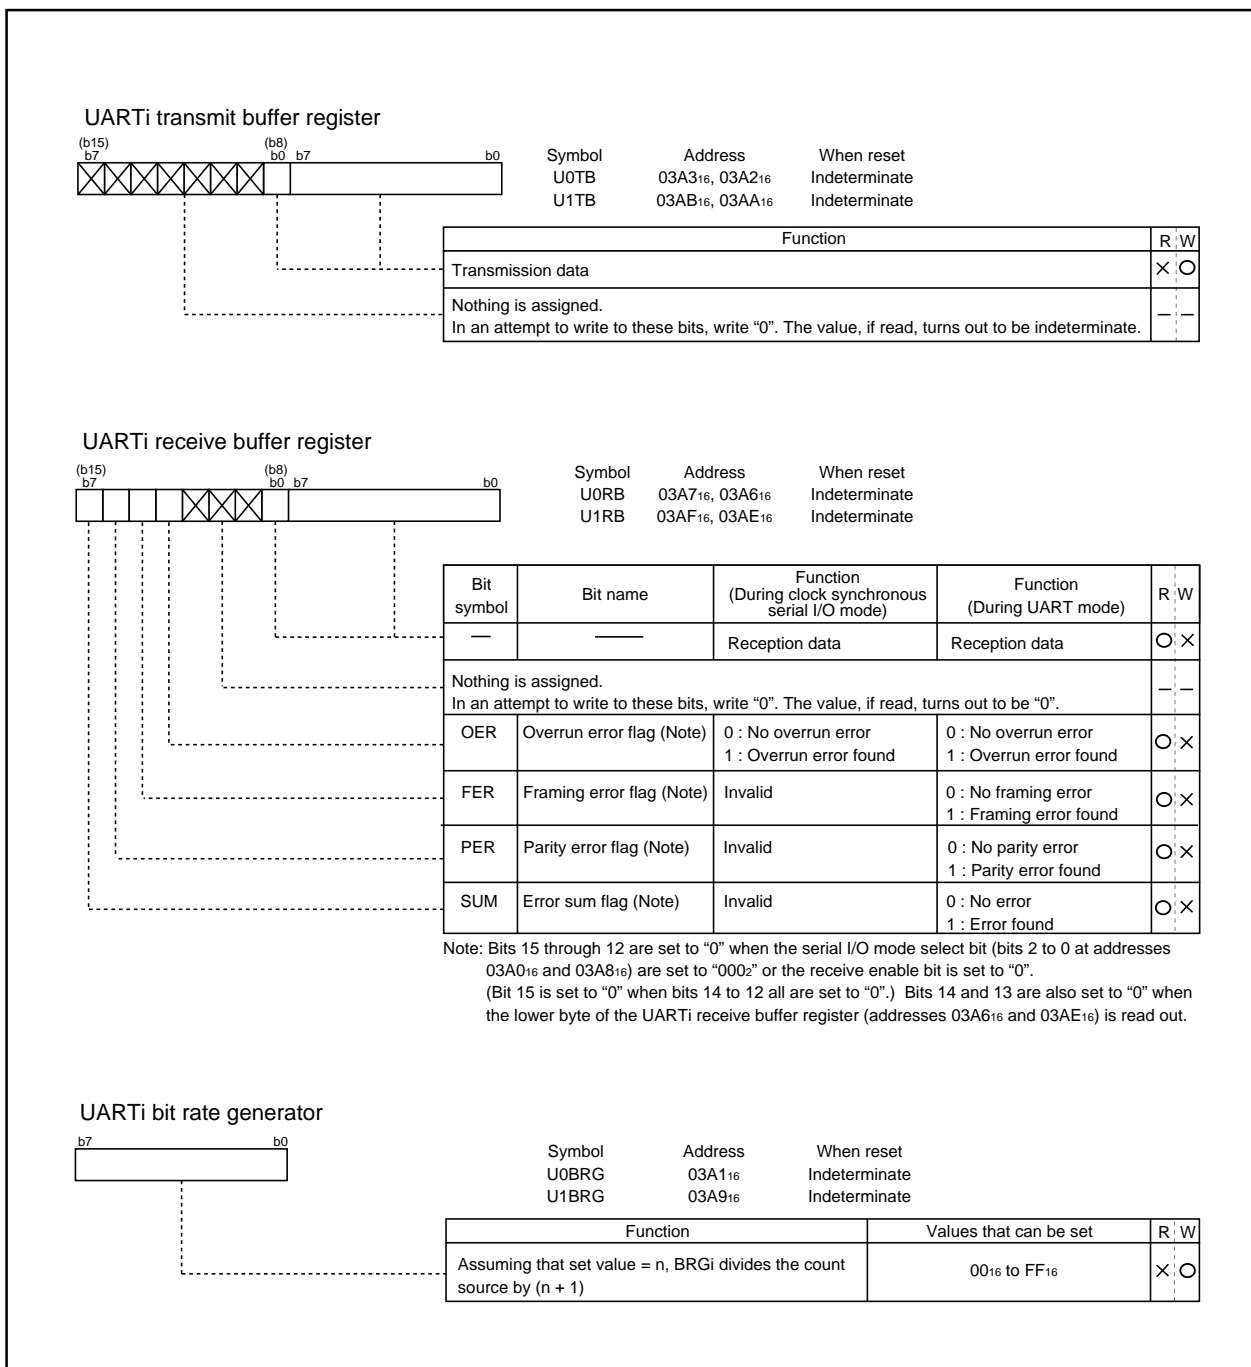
UARTi transmit buffer register

(b15) b7 (b8) b0 b7 b0

| Symbol | Address | When reset |
|---|---|---|
| U0TB | $03A3_{16}$, $03A2_{16}$ | Indeterminate |
| U1TB | $03AB_{16}$, $03AA_{16}$ | Indeterminate |

| Function | R | W |
|---|---|---|
| Transmission data | × | O |
| Nothing is assigned. In an attempt to write to these bits, write "0". The value, if read, turns out to be indeterminate. | – | – |

UARTi receive buffer register

(b15) b7 (b8) b0 b7 b0

| Symbol | Address | When reset |
|---|---|---|
| U0RB | $03A7_{16}$, $03A6_{16}$ | Indeterminate |
| U1RB | $03AF_{16}$, $03AE_{16}$ | Indeterminate |

| Bit symbol | Bit name | Function (During clock synchronous serial I/O mode) | Function (During UART mode) | R | W |
|---|---|---|---|---|---|
| — | —— | Reception data | Reception data | O | × |
| Nothing is assigned. In an attempt to write to these bits, write "0". The value, if read, turns out to be "0". | | | | – | – |
| OER | Overrun error flag (Note) | 0 : No overrun error 1 : Overrun error found | 0 : No overrun error 1 : Overrun error found | O | × |
| FER | Framing error flag (Note) | Invalid | 0 : No framing error 1 : Framing error found | O | × |
| PER | Parity error flag (Note) | Invalid | 0 : No parity error 1 : Parity error found | O | × |
| SUM | Error sum flag (Note) | Invalid | 0 : No error 1 : Error found | O | × |

Note: Bits 15 through 12 are set to "0" when the serial I/O mode select bit (bits 2 to 0 at addresses $03A0_{16}$ and $03A8_{16}$) are set to "$000_2$" or the receive enable bit is set to "0". (Bit 15 is set to "0" when bits 14 to 12 all are set to "0".) Bits 14 and 13 are also set to "0" when the lower byte of the UARTi receive buffer register (addresses $03A6_{16}$ and $03AE_{16}$) is read out.

UARTi bit rate generator

b7 b0

| Symbol | Address | When reset |
|---|---|---|
| U0BRG | $03A1_{16}$ | Indeterminate |
| U1BRG | $03A9_{16}$ | Indeterminate |

| Function | Values that can be set | R | W |
|---|---|---|---|
| Assuming that set value = n, BRGi divides the count source by (n + 1) | $00_{16}$ to $FF_{16}$ | × | O |